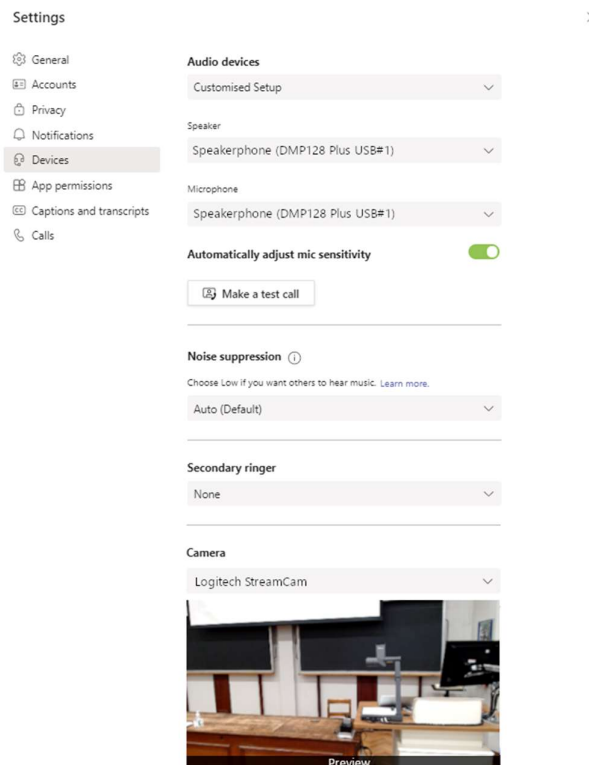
Settings

General
Accounts
Privacy
Notifications
Devices
App permissions
Captions and transcripts
Calls

Audio devices
Customised Setup

Speaker
Speakerphone (DMP128 Plus USB#1)

Microphone
Speakerphone (DMP128 Plus USB#1)

Automatically adjust mic sensitivity

Make a test call

Noise suppression

Choose Low if you want others to hear music. Learn more.

Auto (Default)

Secondary ringer
None

Camera
Logitech StreamCam

Preview